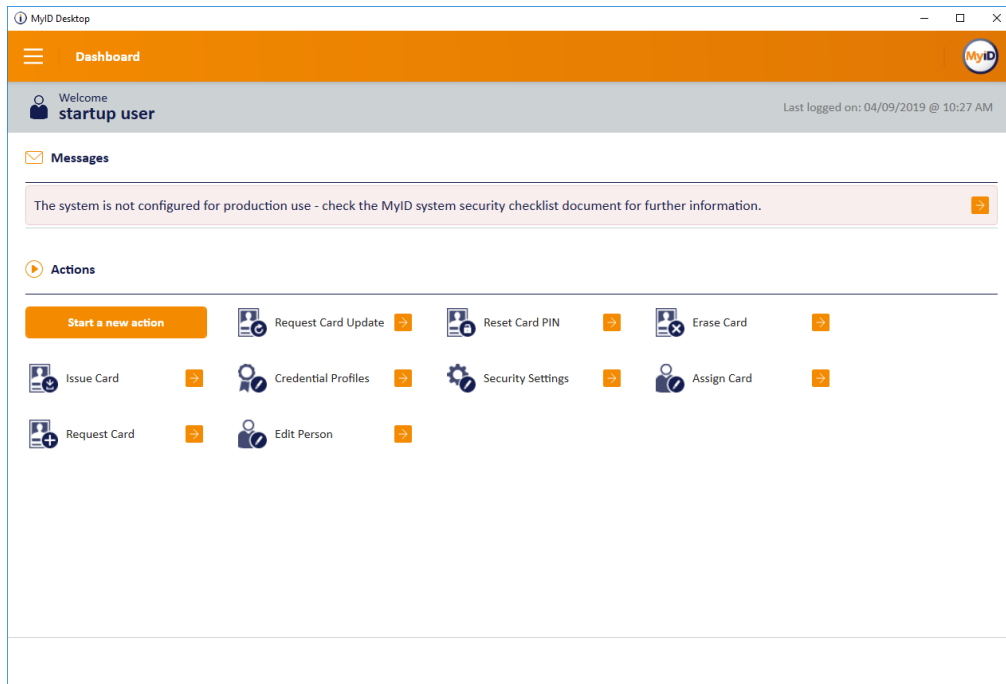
MyID Desktop

Dashboard

MyID

Welcome
startup user

Last logged on: 04/09/2019 @ 10:27 AM

Messages

The system is not configured for production use - check the MyID system security checklist document for further information.

Actions

Start a new action

Request Card Update

Reset Card PIN

Erase Card

Issue Card

Credential Profiles

Security Settings

Assign Card

Request Card

Edit Person